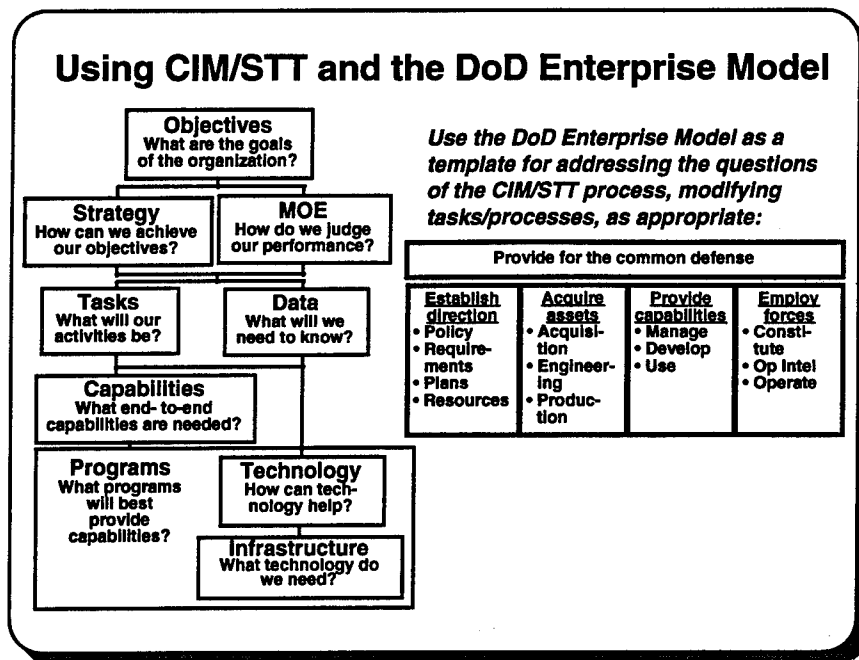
Using CIM/STT and the DoD Enterprise Model

Objectives
What are the goals of the organization?

Strategy
How can we achieve our objectives?

MOE
How do we judge our performance?

Tasks
What will our activities be?

Data
What will we need to know?

Capabilities
What end-to-end capabilities are needed?

Programs
What programs will best provide capabilities?

Technology
How can technology help?

Infrastructure
What technology do we need?

Use the DoD Enterprise Model as a template for addressing the questions of the CIM/STT process, modifying tasks/processes, as appropriate:

Provide for the common defense

| Establish direction | Acquire assets | Provide capabilities | Employ forces |
|---|---|---|---|
| • Policy<br>• Requirements<br>• Plans<br>• Resources | • Acquisition<br>• Engineering<br>• Production | • Manage<br>• Develop<br>• Use | • Constitute<br>• Op Intel<br>• Operate |